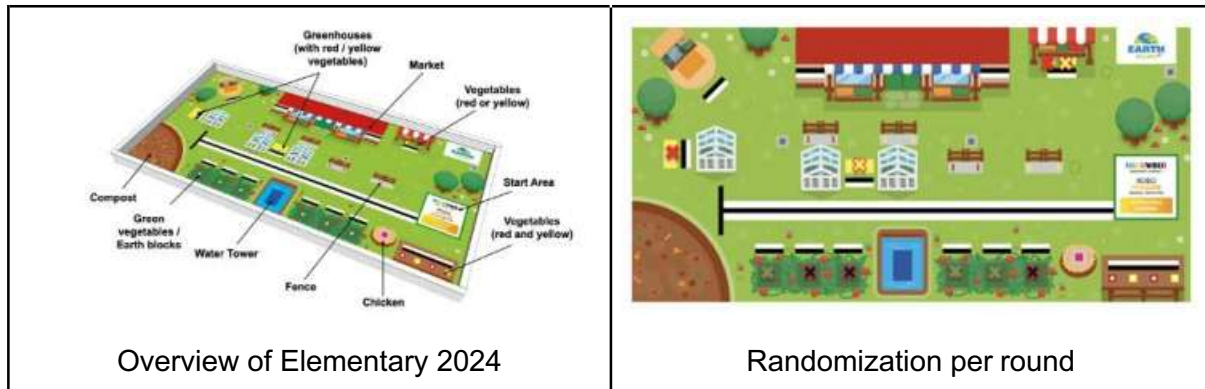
| Greenhouses (with red / yellow vegetables) Market Vegetables (red or yellow) Start Area Vegetables (red and yellow) Chicken Fence Water Tower Green vegetables / Earth blocks Compost | EARTH |
|---|---|
| Overview of Elementary 2024 | Randomization per round |